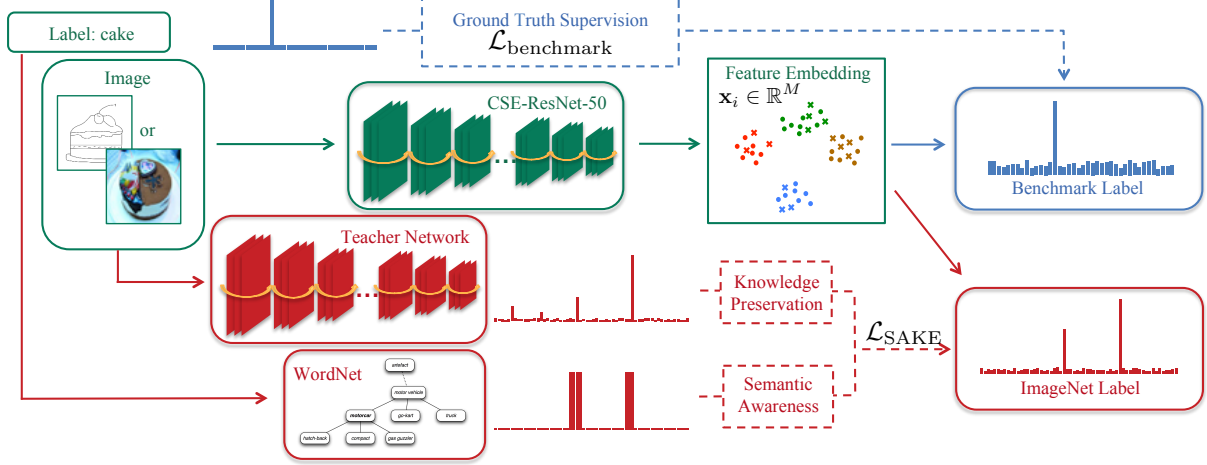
Label: cake

Ground Truth Supervision
$\mathcal{L}_{\text{benchmark}}$

Image

or

CSE-ResNet-50

Feature Embedding
$\mathbf{x}_i \in \mathbb{R}^M$

Benchmark Label

Teacher Network

Knowledge Preservation

$\mathcal{L}_{\text{SAKE}}$

ImageNet Label

WordNet

artifact
motor vehicle
motorcar
go-kart
truck
hatch-back
compact
gas guzzler

Semantic Awareness